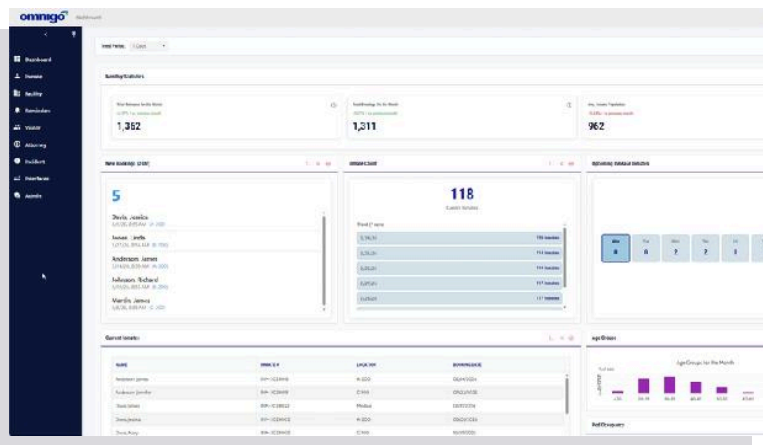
omnigo

Dashboard
Inmate
Facility
Reminders
Visitor
Attorney
Incident
Interfaces
Admin

Statistics

1,362

1,311

962

5

Davis, Jessica
Jones, Linda
Anderson, James
Johnson, Richard
Morris, James

118

Age Groups

Age Groups for the Month

5 | 6 | 7 | 7 | 1